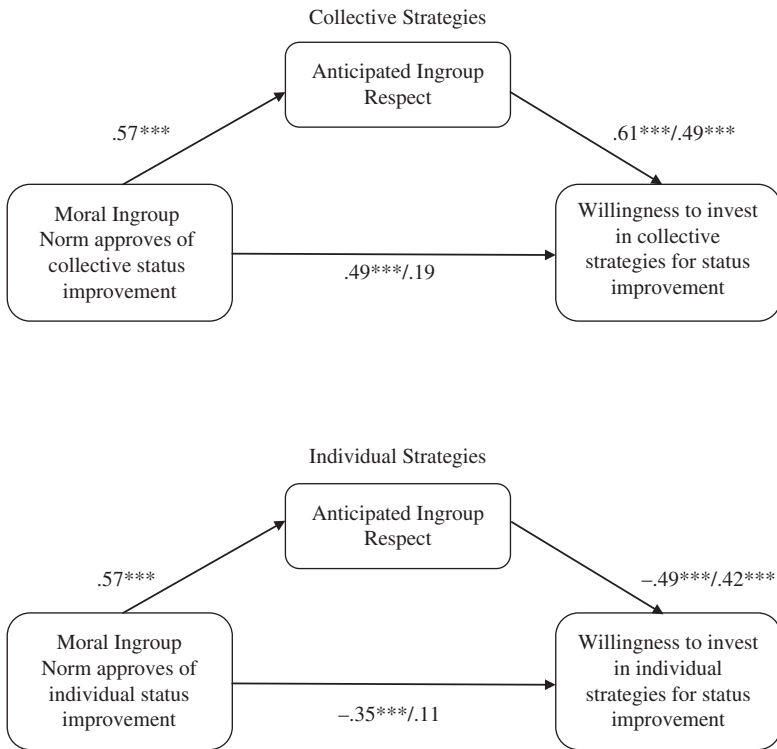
Collective Strategies

Anticipated Ingroup Respect

.57***

.61***/.49***

Moral Ingroup Norm approves of collective status improvement

.49***/.19

Willingness to invest in collective strategies for status improvement

Individual Strategies

Anticipated Ingroup Respect

.57***

–.49***/.42***

Moral Ingroup Norm approves of individual status improvement

–.35***/.11

Willingness to invest in individual strategies for status improvement